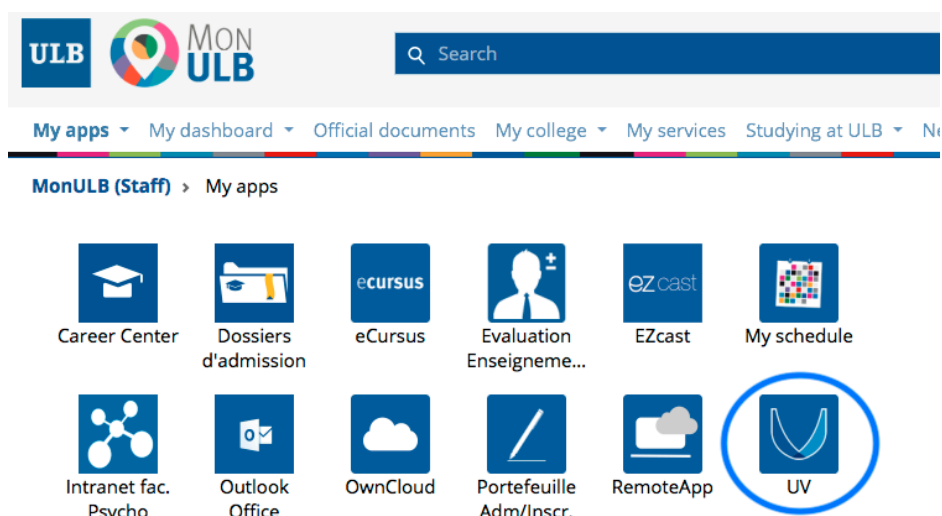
ULB MON ULB

Search

My apps My dashboard Official documents My college My services Studying at ULB Ne

MonULB (Staff) › My apps

Career Center
Dossiers d'admission
ecursus
eCursus
Evaluation Enseigneme...
ezcast
EZcast
My schedule

Intranet fac. Psycho
Outlook Office
OwnCloud
Portefeuille Adm/Inscr.
RemoteApp
UV